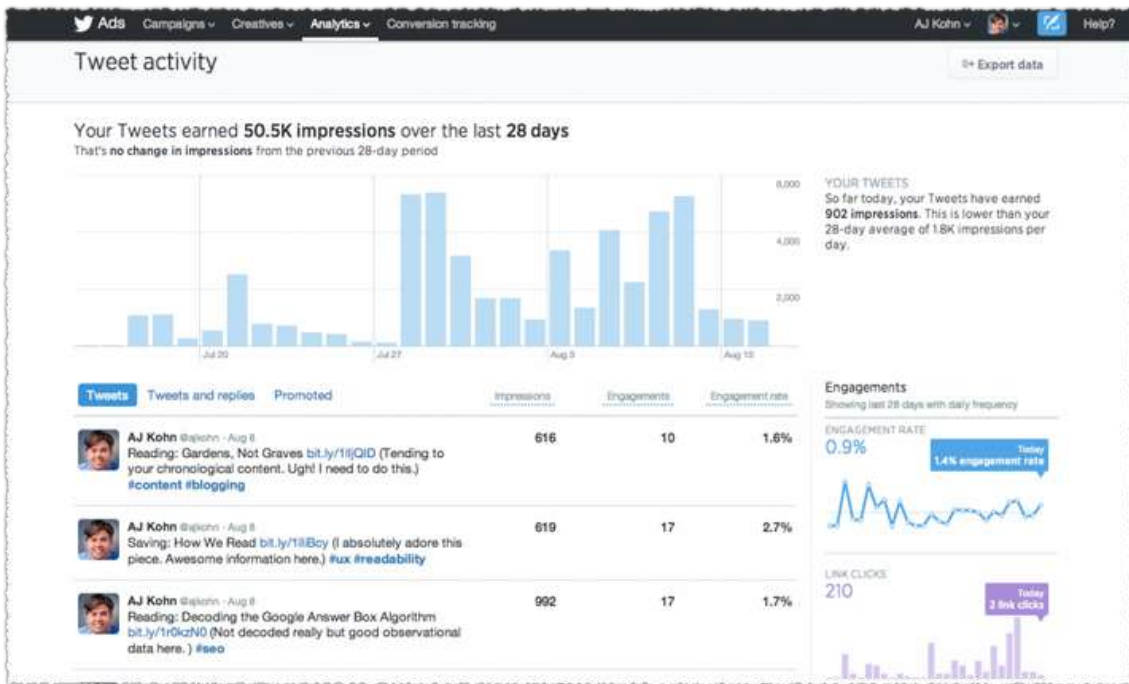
Ads Campaigns Creatives Analytics Conversion tracking

AJ Kohn Help?

Tweet activity

Export data

Your Tweets earned 50.5K impressions over the last 28 days

That's no change in impressions from the previous 28-day period

6,000

4,000

2,000

Jul 20 Jul 27 Aug 3 Aug 10

YOUR TWEETS

So far today, your Tweets have earned 902 impressions. This is lower than your 28-day average of 1.8K impressions per day.

Tweets Tweets and replies Promoted

Impressions Engagements Engagement rate

| | Impressions | Engagements | Engagement rate |
|---|---|---|---|
| AJ Kohn @ajkohn · Aug 8 Reading: Gardens, Not Graves bit.ly/1lljQID (Tending to your chronological content. Ugh! I need to do this.) #content #blogging | 616 | 10 | 1.6% |
| AJ Kohn @ajkohn · Aug 8 Saving: How We Read bit.ly/1lliBcy (I absolutely adore this piece. Awesome information here.) #ux #readability | 619 | 17 | 2.7% |
| AJ Kohn @ajkohn · Aug 8 Reading: Decoding the Google Answer Box Algorithm bit.ly/1r0kzN0 (Not decoded really but good observational data here. ) #seo | 992 | 17 | 1.7% |

Engagements

Showing last 28 days with daily frequency

ENGAGEMENT RATE

0.9%

Today

1.4% engagement rate

LINK CLICKS

210

Today

2 link clicks